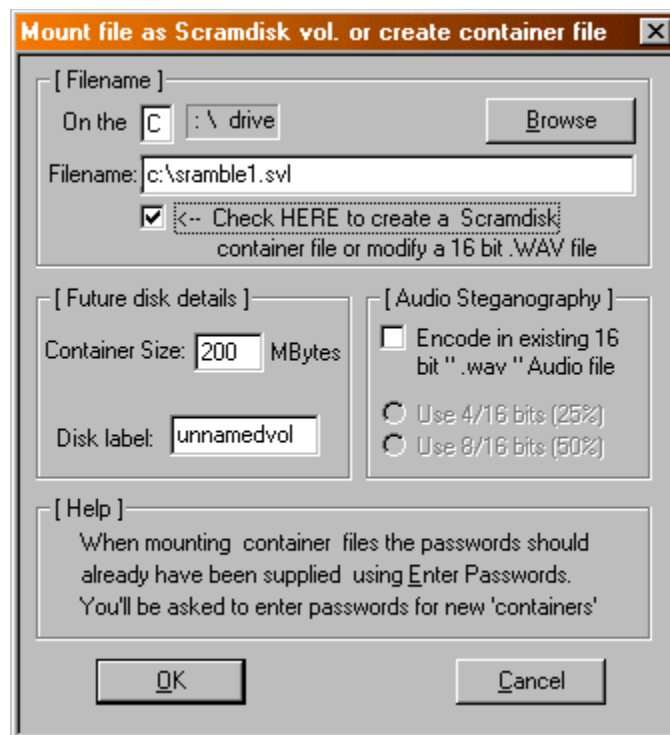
Mount file as Scramdisk vol. or create container file

[ Filename ]

On the C : \ drive

Browse

Filename: c:\sramble1.svl

<-- Check HERE to create a Scramdisk container file or modify a 16 bit .WAV file

[ Future disk details ]

Container Size: 200 MBytes

Disk label: unnamedvol

[ Audio Steganography ]

Encode in existing 16 bit " .wav " Audio file

Use 4/16 bits (25%)

Use 8/16 bits (50%)

[ Help ]

When mounting container files the passwords should already have been supplied using Enter Passwords. You'll be asked to enter passwords for new 'containers'

OK

Cancel